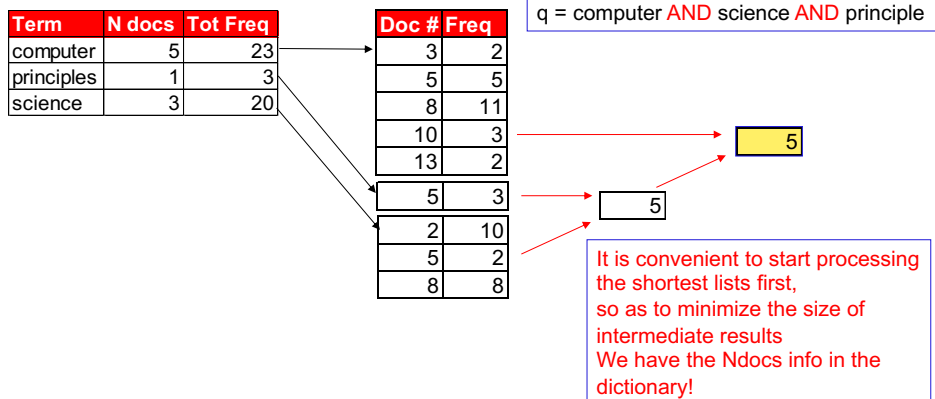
| Term | N docs | Tot Freq |
|---|---|---|
| computer | 5 | 23 |
| principles | 1 | 3 |
| science | 3 | 20 |

| Doc # | Freq |
|---|---|
| 3 | 2 |
| 5 | 5 |
| 8 | 11 |
| 10 | 3 |
| 13 | 2 |

| | |
|---|---|
| 5 | 3 |

| | |
|---|---|
| 2 | 10 |
| 5 | 2 |
| 8 | 8 |

q = computer AND science AND principle

5

5

It is convenient to start processing the shortest lists first, so as to minimize the size of intermediate results
We have the Ndocs info in the dictionary!